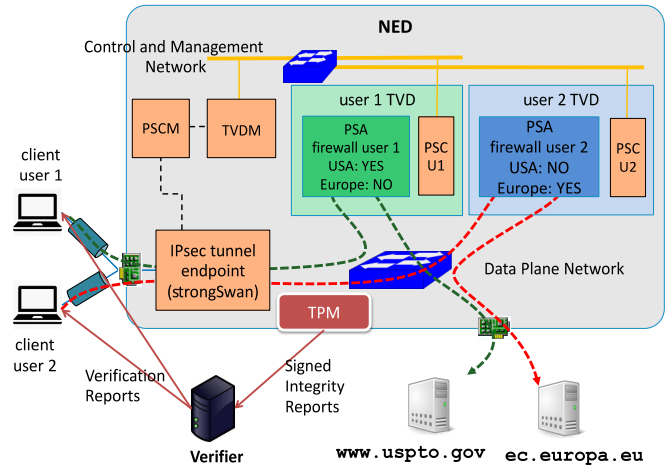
NED

Control and Management Network

PSCM

TVDM

user 1 TVD

PSA firewall user 1 USA: YES Europe: NO

PSC U1

user 2 TVD

PSA firewall user 2 USA: NO Europe: YES

PSC U2

client user 1

client user 2

IPsec tunnel endpoint (strongSwan)

Data Plane Network

TPM

Verification Reports

Signed Integrity Reports

Verifier

www.uspto.gov

ec.europa.eu